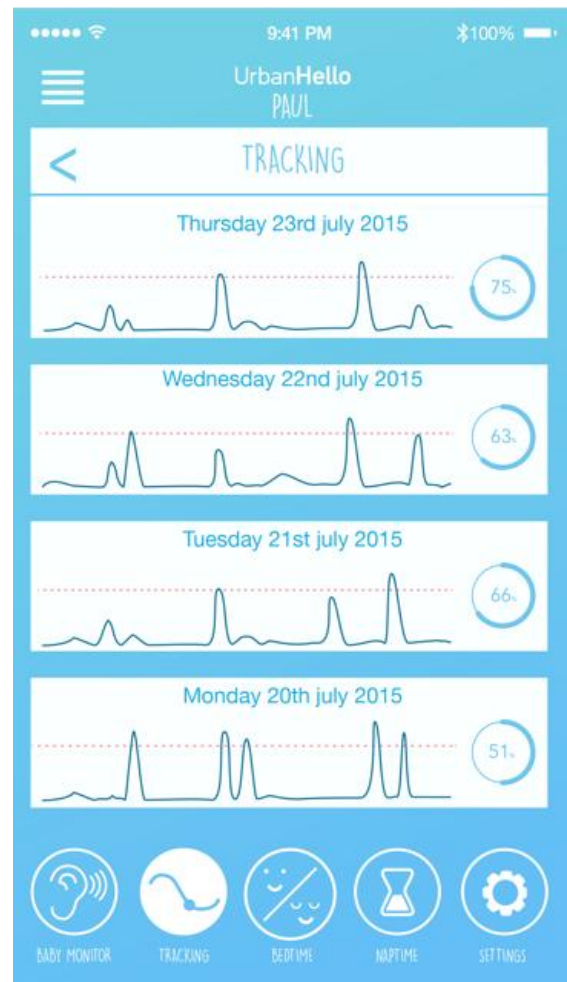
9:41 PM
100%

UrbanHello
PAUL

<
TRACKING

Thursday 23rd july 2015
75%

Wednesday 22nd july 2015
63%

Tuesday 21st july 2015
66%

Monday 20th july 2015
51%

BABY MONITOR
TRACKING
BEDTIME
NAPTIME
SETTINGS